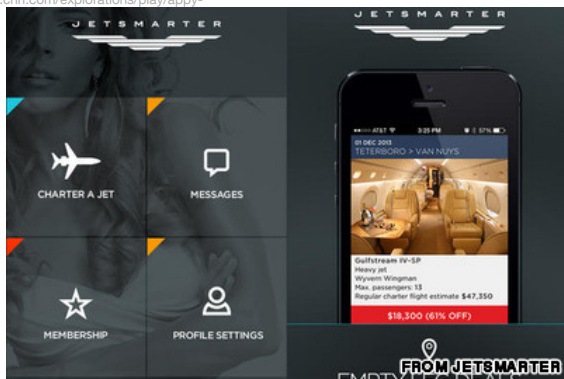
cnn.com/explorations/play/appy-

JETSMARTER

CHARTER A JET

MESSAGES

MEMBERSHIP

PROFILE SETTINGS

JETSMARTER

AT&T 3:25 PM 57%

01 DEC 2013
TETERBORO > VAN NUYS

Gulfstream IV-SP
Heavy jet
Wyvern Wingman
Max. passengers: 13
Regular charter flight estimate $47,350

$18,300 (61% OFF)

EMPTY LEG DEAL

FROM JETSMARTER